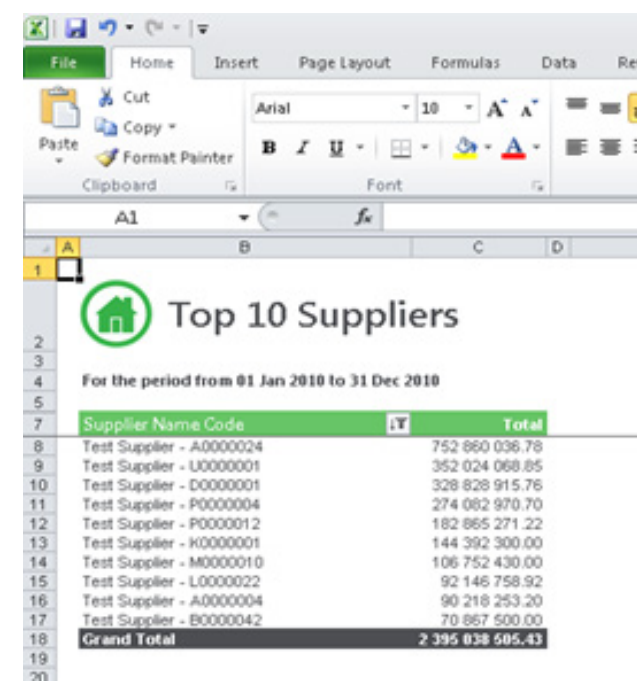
File Home Insert Page Layout Formulas Data Re

Paste
Cut
Copy
Format Painter
Clipboard

Arial 10
B I U
Font

A1
$f_x$

A B C D

1
2 Top 10 Suppliers
3
4 For the period from 01 Jan 2010 to 31 Dec 2010
5
7

| Supplier Name Code | Total |
|---|---|
| Test Supplier - A0000024 | 752 860 036.78 |
| Test Supplier - U0000001 | 352 024 068.85 |
| Test Supplier - D0000001 | 328 828 915.76 |
| Test Supplier - P0000004 | 274 082 970.70 |
| Test Supplier - P0000012 | 182 865 271.22 |
| Test Supplier - K0000001 | 144 392 300.00 |
| Test Supplier - M0000010 | 106 752 430.00 |
| Test Supplier - L0000022 | 92 146 758.92 |
| Test Supplier - A0000004 | 90 218 253.20 |
| Test Supplier - B0000042 | 70 867 500.00 |
| Grand Total | 2 395 038 505.43 |

8 9 10 11 12 13 14 15 16 17 18 19 20